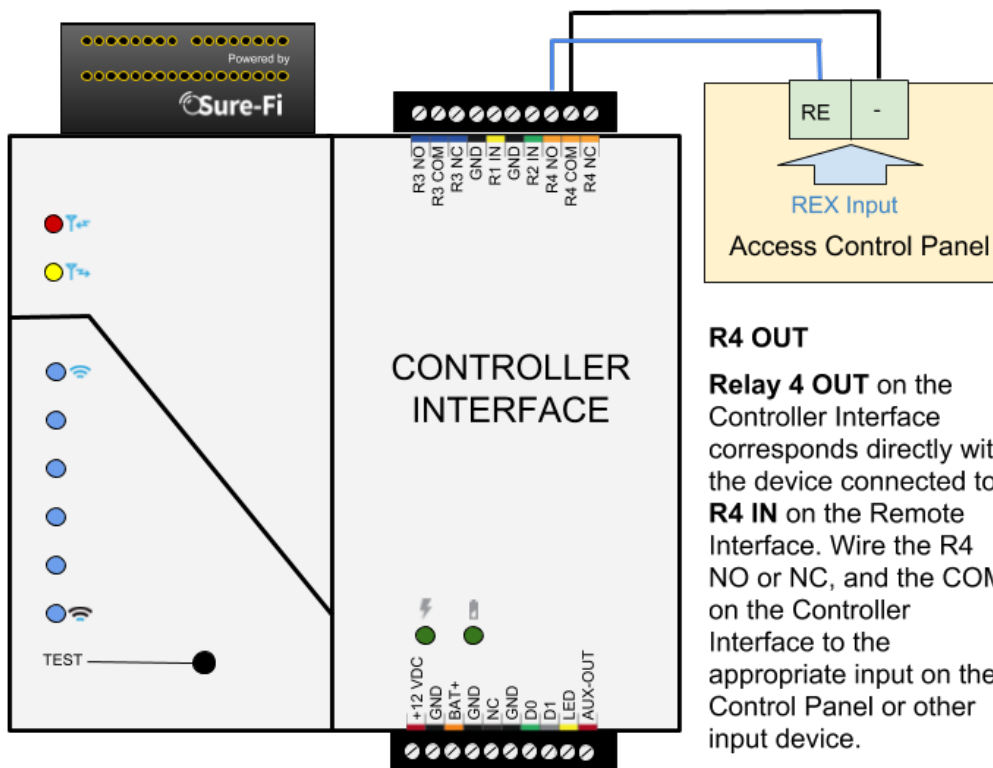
Powered by
Sure-Fi

R3 NO
R3 COM
R3 NC
GND
R1 IN
GND
R2 IN
R4 NO
R4 COM
R4 NC

RE
-
REX Input
Access Control Panel

TEST

CONTROLLER INTERFACE

R4 OUT

**Relay 4 OUT** on the Controller Interface corresponds directly wit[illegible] the device connected to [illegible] **R4 IN** on the Remote Interface. Wire the R4 NO or NC, and the COM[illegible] on the Controller Interface to the appropriate input on the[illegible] Control Panel or other input device.

+12 VDC
GND
BAT+
GND
NC
GND
D0
D1
LED
AUX-OUT